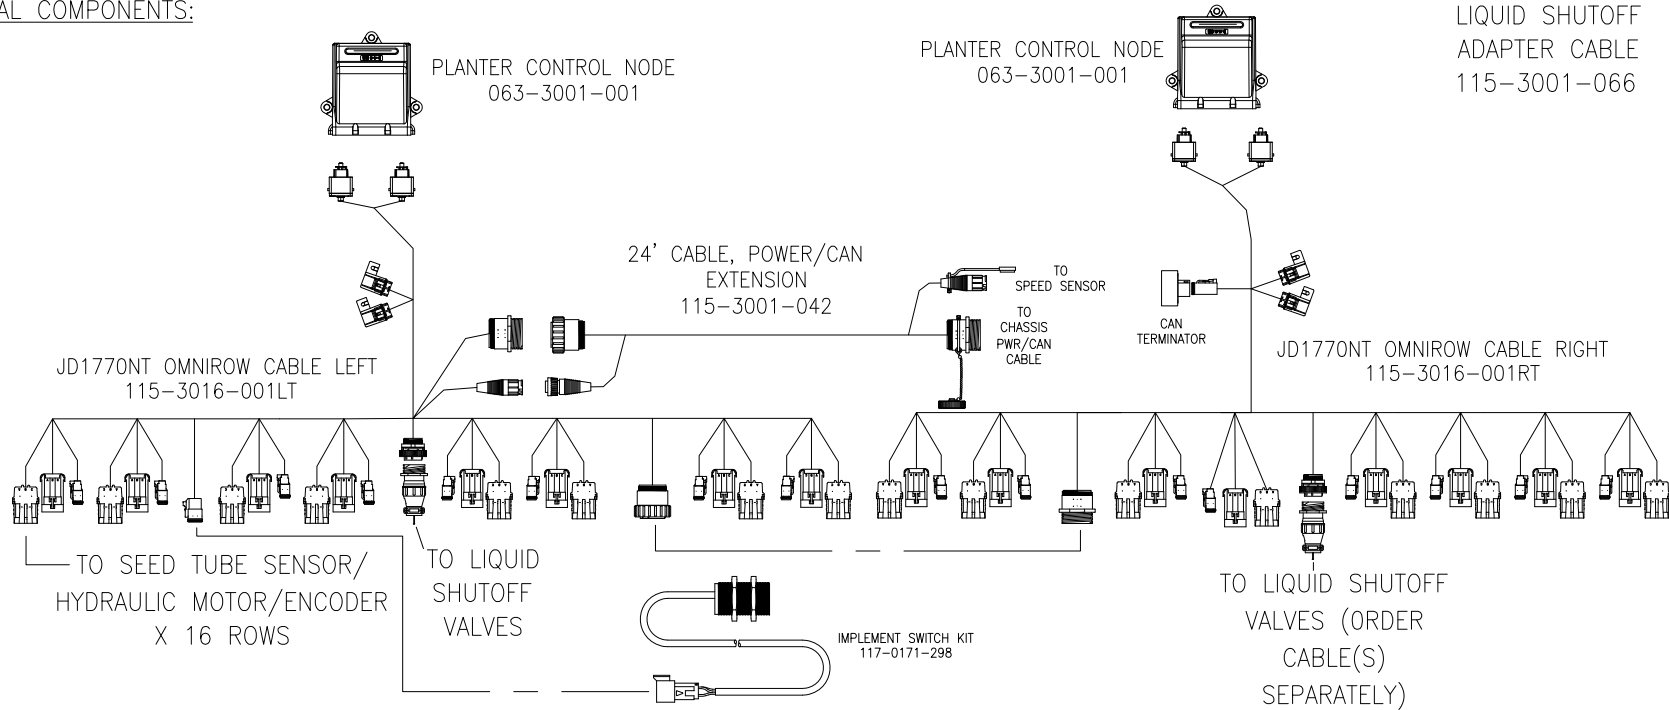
AL COMPONENTS:

PLANTER CONTROL NODE
063–3001–001

PLANTER CONTROL NODE
063–3001–001

LIQUID SHUTOFF
ADAPTER CABLE
115–3001–066

24' CABLE, POWER/CAN
EXTENSION
115–3001–042

TO
SPEED SENSOR

TO
CHASSIS
PWR/CAN
CABLE

CAN
TERMINATOR

JD1770NT OMNIROW CABLE LEFT
115–3016–001LT

JD1770NT OMNIROW CABLE RIGHT
115–3016–001RT

TO SEED TUBE SENSOR/
HYDRAULIC MOTOR/ENCODER
X 16 ROWS

TO LIQUID
SHUTOFF
VALVES

IMPLEMENT SWITCH KIT
117–0171–298

TO LIQUID SHUTOFF
VALVES (ORDER
CABLE(S)
SEPARATELY)